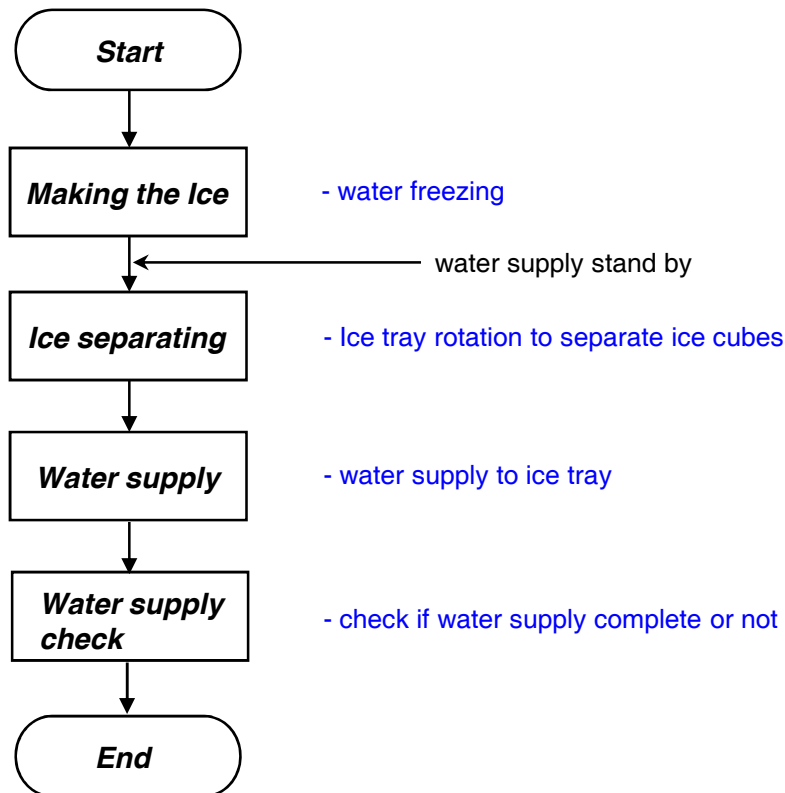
Start

Making the Ice

- water freezing

water supply stand by

Ice separating

- Ice tray rotation to separate ice cubes

Water supply

- water supply to ice tray

Water supply check

- check if water supply complete or not

End